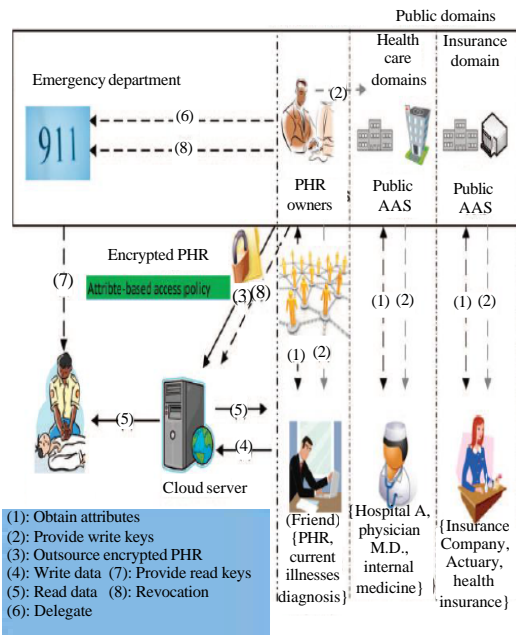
Public domains

Emergency department

Health care domains

Insurance domain

911

(6)

(8)

(2)

PHR owners

Public AAS

Public AAS

Encrypted PHR

Attribte-based access policy

(7)

(3)

(8)

(1) (2)

(1) (2)

(1) (2)

(5)

(5)

(4)

Cloud server

(1): Obtain attributes
(2): Provide write keys
(3): Outsource encrypted PHR
(4): Write data (7): Provide read keys
(5): Read data (8): Revocation
(6): Delegate

(Friend) {PHR, current illnesses diagnosis}

{Hospital A, physician M.D., internal medicine}

{Insurance Company, Actuary, health insurance}